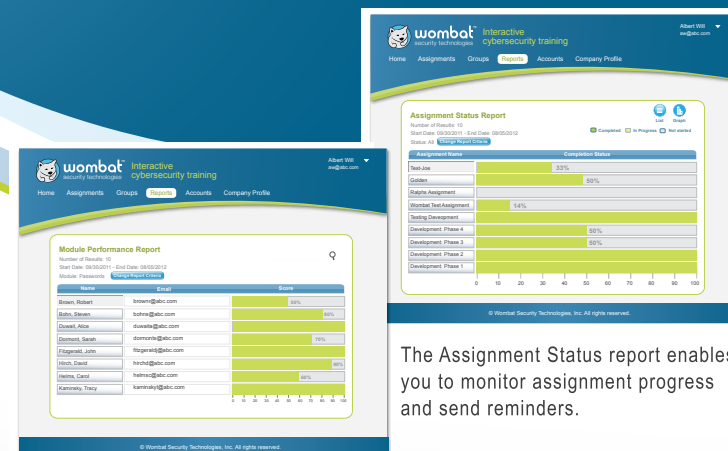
wombat™ security technologies

Interactive cybersecurity training

Albert Will
aw@abc.com

Home Assignments Groups Reports Accounts Company Profile

Assignment Status Report

Number of Results: 10
Start Date: 09/30/2011 - End Date: 08/05/2012
Status: All Change Report Criteria

List Graph

Completed In Progress Not started

| Assignment Name | Completion Status |
|---|---|
| Test-Joe | 33% |
| Golden | 50% |
| Ralphs Assignment | |
| Wombat Test Assignment | 14% |
| Testing Deveopment | |
| Development: Phase 4 | 50% |
| Development: Phase 3 | 50% |
| Development: Phase 2 | |
| Development: Phase 1 | |

0 10 20 30 40 50 60 70 80 90 100

© Wombat Security Technologies, Inc. All rights reserved.

The Assignment Status report enables you to monitor assignment progress and send reminders.

wombat™ security technologies

Interactive cybersecurity training

Albert Will
aw@abc.com

Home Assignments Groups Reports Accounts Company Profile

Module Performance Report

Number of Results: 10
Start Date: 09/30/2011 - End Date: 08/05/2012
Module: Passwords Change Report Criteria

| Name | Email | Score |
|---|---|---|
| Brown, Robert | brownr@abc.com | 39% |
| Bohrs, Steven | bohrs@abc.com | 80% |
| Duwalt, Alice | duwalta@abc.com | |
| Dormont, Sarah | dormonts@abc.com | 70% |
| Fitzgerald, John | fitzgeraldj@abc.com | |
| Hirch, David | hirchd@abc.com | 90% |
| Helms, Carol | helmsc@abc.com | 40% |
| Kaminsky, Tracy | kaminskyt@abc.com | |

0 10 20 30 40 50 60 70 80 90 100

© Wombat Security Technologies, Inc. All rights reserved.